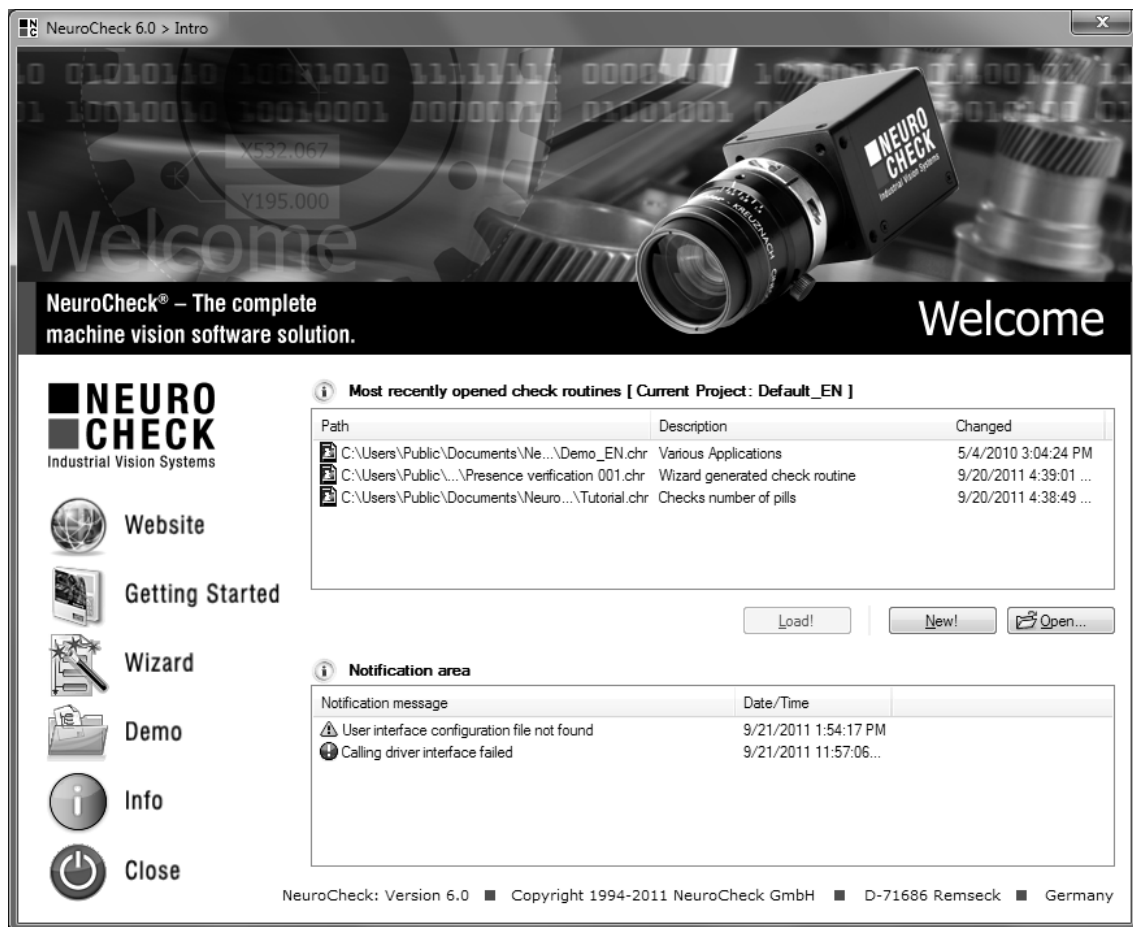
NeuroCheck 6.0 > Intro

0 01010110 10001010 11111111 00000000 10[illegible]
01 10010010 10010001 00000010 01001001 0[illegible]

X532.067
Y195.000

Welcome

NEURO CHECK
Industrial Vision Systems

NeuroCheck® – The complete machine vision software solution.

Welcome

NEURO
CHECK
Industrial Vision Systems

Website

Getting Started

Wizard

Demo

Info

Close

Most recently opened check routines [ Current Project: Default_EN ]

| Path | Description | Changed |
|---|---|---|
| C:\Users\Public\Documents\Ne...\Demo_EN.chr | Various Applications | 5/4/2010 3:04:24 PM |
| C:\Users\Public\...\Presence verification 001.chr | Wizard generated check routine | 9/20/2011 4:39:01 ... |
| C:\Users\Public\Documents\Neuro...\Tutorial.chr | Checks number of pills | 9/20/2011 4:38:49 ... |

Load!
New!
Open...

Notification area

| Notification message | Date/Time |
|---|---|
| User interface configuration file not found | 9/21/2011 1:54:17 PM |
| Calling driver interface failed | 9/21/2011 11:57:06... |

NeuroCheck: Version 6.0 ■ Copyright 1994-2011 NeuroCheck GmbH ■ D-71686 Remseck ■ Germany